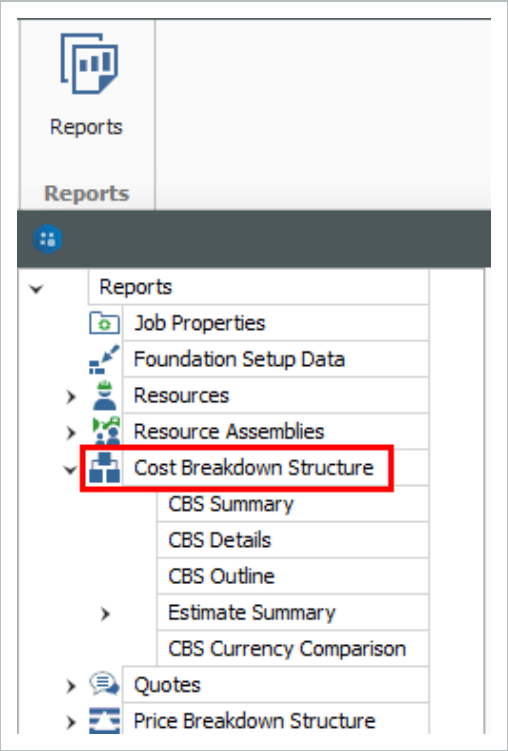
Reports

Reports

Reports
Job Properties
Foundation Setup Data
Resources
Resource Assemblies
Cost Breakdown Structure
CBS Summary
CBS Details
CBS Outline
Estimate Summary
CBS Currency Comparison
Quotes
Price Breakdown Structure